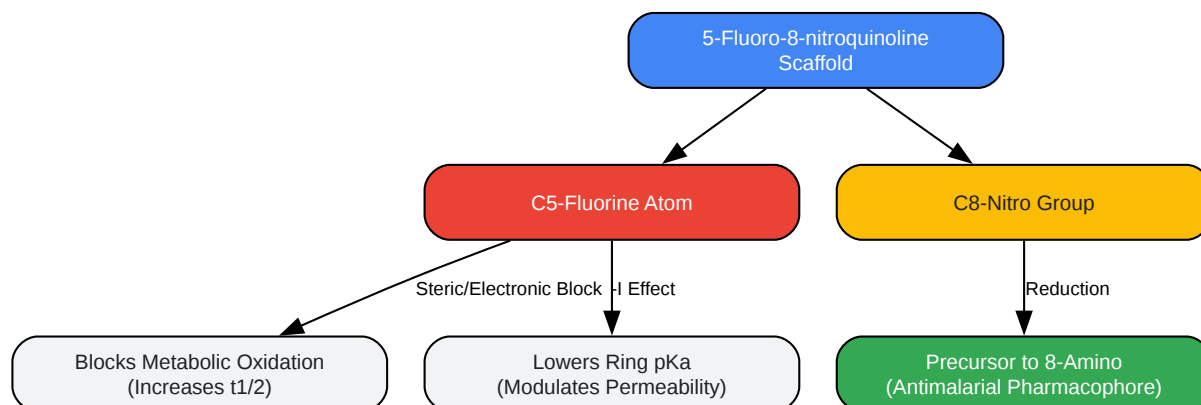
5-Fluoro-8-nitroquinoline Scaffold

C5-Fluorine Atom

C8-Nitro Group

Steric/Electronic Block

-I Effect

Reduction

Blocks Metabolic Oxidation (Increases t1/2)

Lowers Ring pKa (Modulates Permeability)

Precursor to 8-Amino (Antimalarial Pharmacophore)